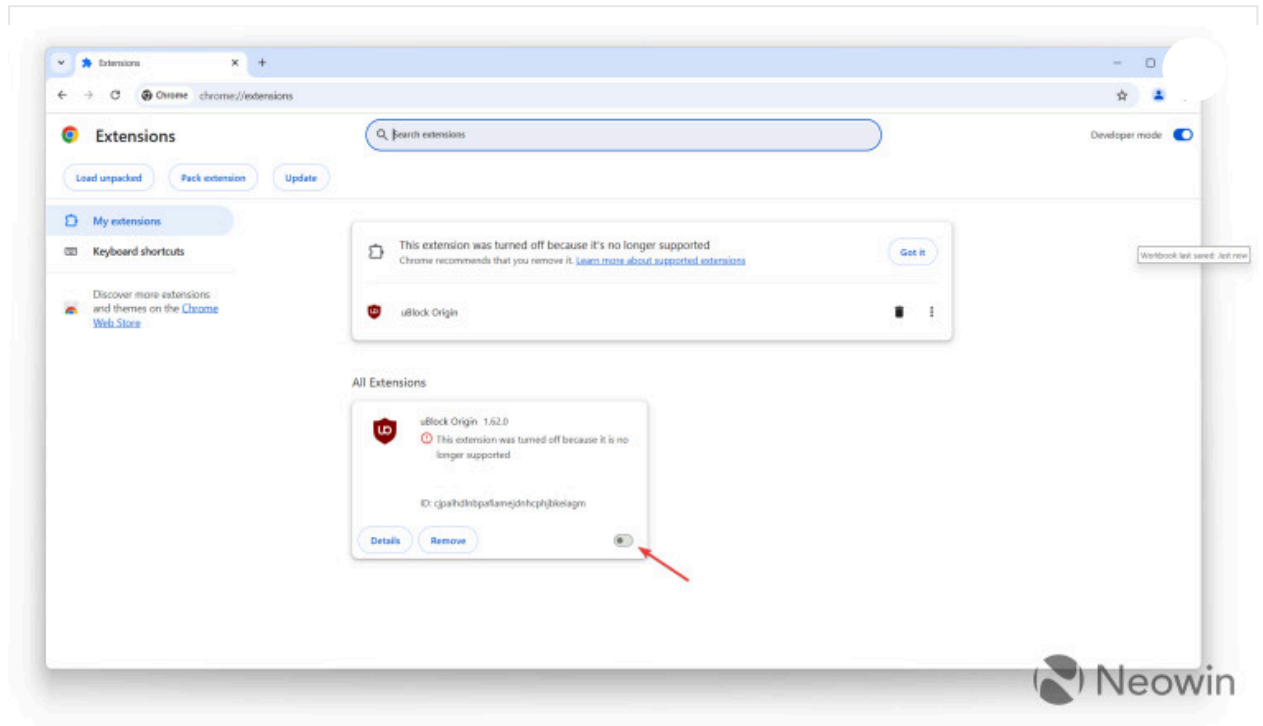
Extensions

Chrome chrome://extensions

Extensions

Search extensions

Developer mode

Load unpacked

Pack extension

Update

My extensions

Keyboard shortcuts

Discover more extensions and themes on the Chrome Web Store

This extension was turned off because it's no longer supported

Chrome recommends that you remove it. Learn more about supported extensions

Got it

uBlock Origin

Workbook last saved: Just now

All Extensions

uBlock Origin 1.62.0

This extension was turned off because it is no longer supported

ID: cjpalhdlnbpafiamejdnhcphjbkeiagm

Details

Remove

Neowin